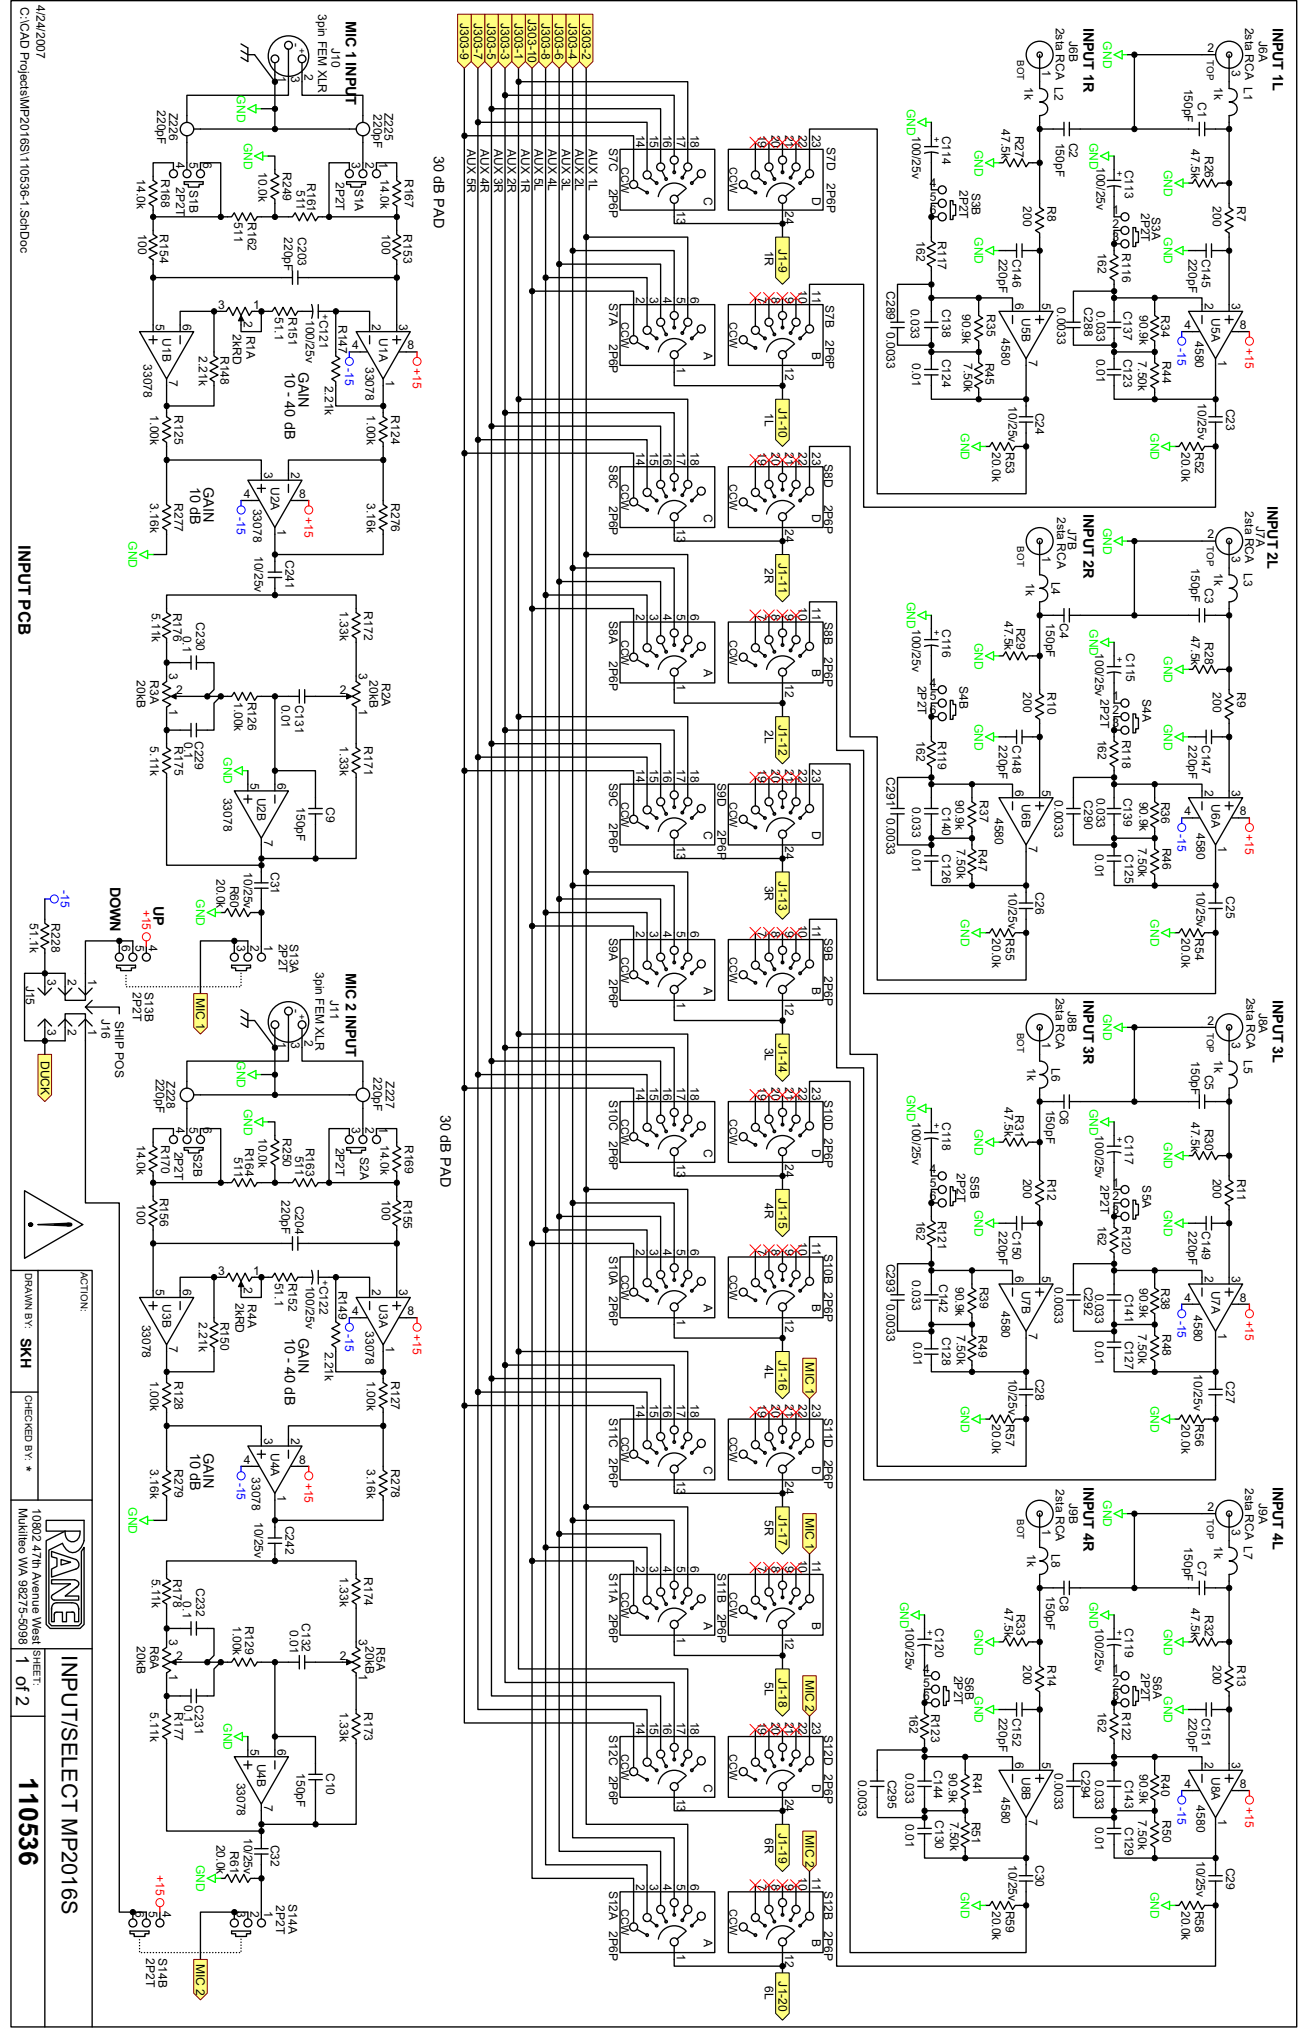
4/24/2007
C:\CAD Projects\MP2016S\110536-1.SchDoc

INPUT PCB

MIC 1 INPUT
J10
3pin FEM XLR

MIC 2 INPUT
J11
3pin FEM XLR

30 dB PAD

30 dB PAD

GAIN
10 - 40 dB

GAIN
10 dB

UP
DOWN
S13B
2P2T
S13A
2P2T
J16
SHIP POS
J15
R228
51.1k
DUCK
MIC 1
MIC 2

INPUT 1L
J6A
2sta RCA
INPUT 1R
J6B
2sta RCA

INPUT 2L
J7A
2sta RCA
INPUT 2R
J7B
2sta RCA

INPUT 3L
J8A
2sta RCA
INPUT 3R
J8B
2sta RCA

INPUT 4L
J9A
2sta RCA
INPUT 4R
J9B
2sta RCA

J303-2
J303-4
J303-6
J303-8
J303-10
J303-1
J303-3
J303-5
J303-7
J303-9

AUX 1L
AUX 2L
AUX 3L
AUX 4L
AUX 5L
AUX 1R
AUX 2R
AUX 3R
AUX 4R
AUX 5R

J1-9 1R
J1-10 1L
J1-11 2R
J1-12 2L
J1-13 3R
J1-14 3L
J1-15 4R
J1-16 4L
J1-17 5R
J1-18 5L
J1-19 6R
J1-20 6L

S7A 2P6P S7B 2P6P S7C 2P6P S7D 2P6P
S8A 2P6P S8B 2P6P S8C 2P6P S8D 2P6P
S9A 2P6P S9B 2P6P S9C 2P6P S9D 2P6P
S10A 2P6P S10B 2P6P S10C 2P6P S10D 2P6P
S11A 2P6P S11B 2P6P S11C 2P6P S11D 2P6P
S12A 2P6P S12B 2P6P S12C 2P6P S12D 2P6P

GND
+15
-15
4580
33078

ACTION:
DRAWN BY: SKH
CHECKED BY: *
RANE
10802 47th Avenue West
Mukilteo WA 98275-5098
SHEET:
1 of 2
INPUT/SELECT MP2016S
110536